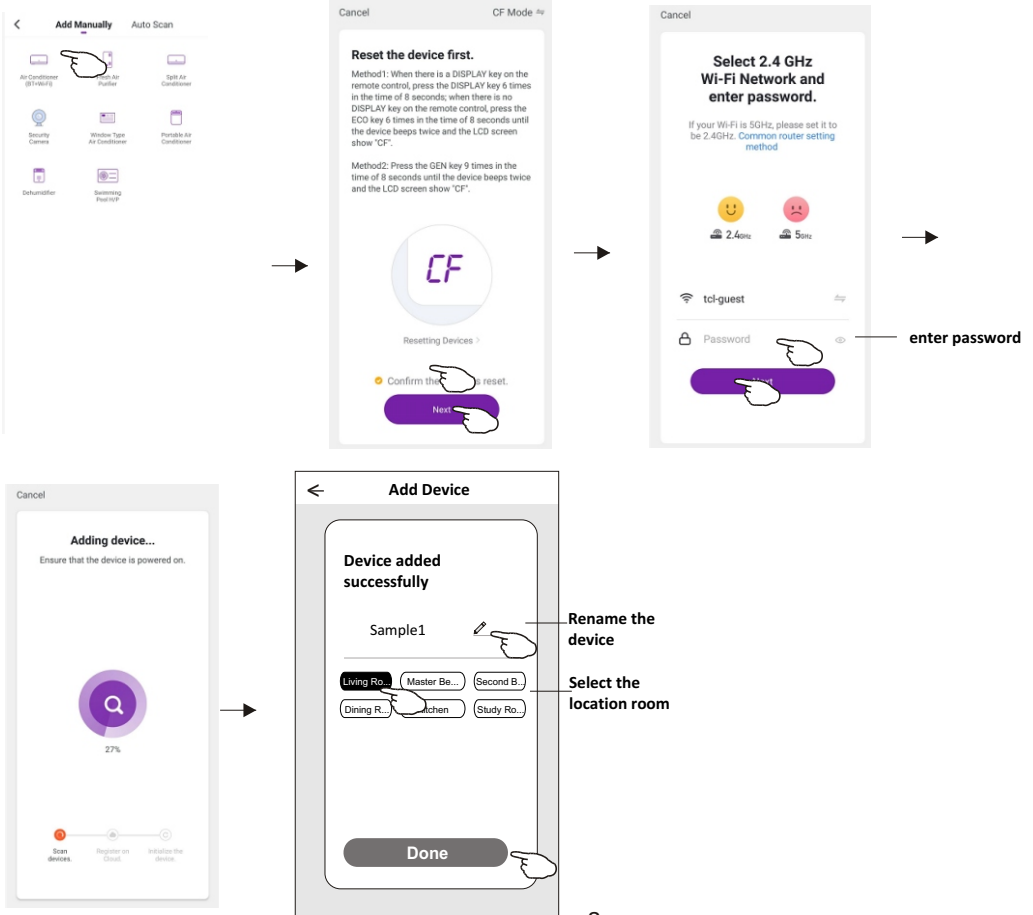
Add Manually Auto Scan

Air Conditioner (BT+Wi-Fi)
Fresh Air Purifier
Split Air Conditioner
Security Camera
Window Type Air Conditioner
Portable Air Conditioner
Dehumidifier
Swimming Pool H/P

Cancel CF Mode

Reset the device first.

Method1: When there is a DISPLAY key on the remote control, press the DISPLAY key 6 times in the time of 8 seconds; when there is no DISPLAY key on the remote control, press the ECO key 6 times in the time of 8 seconds until the device beeps twice and the LCD screen show "CF".

Method2: Press the GEN key 9 times in the time of 8 seconds until the device beeps twice and the LCD screen show "CF".

CF

Resetting Devices >

Confirm the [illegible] reset.

Next

Cancel

Select 2.4 GHz Wi-Fi Network and enter password.

If your Wi-Fi is 5GHz, please set it to be 2.4GHz. Common router setting method

2.4GHz 5GHz

tcl-guest

Password

enter password

Next

Cancel

Adding device...

Ensure that the device is powered on.

27%

Scan devices.
Register on Cloud.
Initialize the device.

Add Device

Device added successfully

Sample1

Rename the device

Living Ro... Master Be... Second B...
Dining R... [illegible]tchen Study Ro...

Select the location room

Done